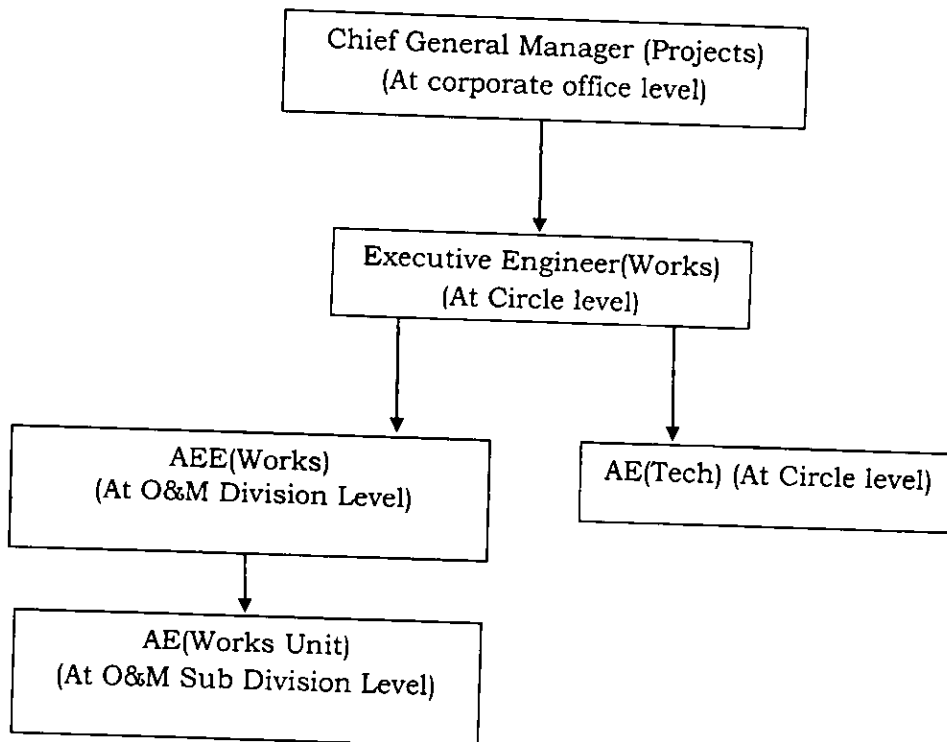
Chief General Manager (Projects)
(At corporate office level)

Executive Engineer(Works)
(At Circle level)

AEE(Works)
(At O&M Division Level)

AE(Tech) (At Circle level)

AE(Works Unit)
(At O&M Sub Division Level)